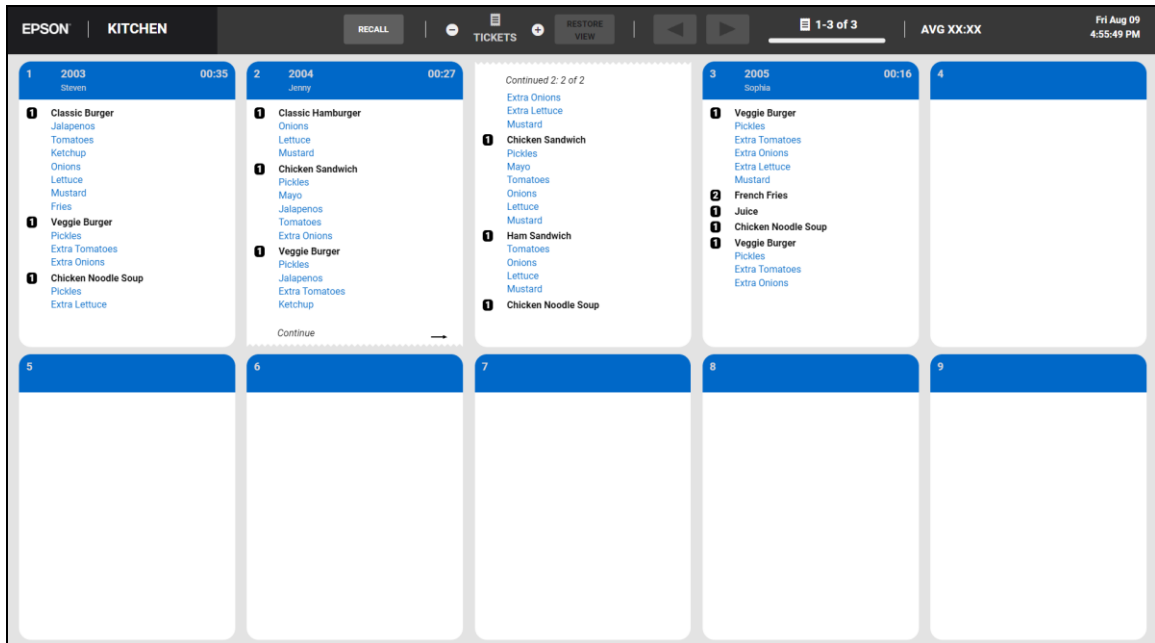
EPSON | KITCHEN

RECALL

TICKETS

RESTORE VIEW

1-3 of 3

AVG XX:XX

Fri Aug 09
4:55:49 PM

1 2003 00:35
Steven

1 Classic Burger
Jalapenos
Tomatoes
Ketchup
Onions
Lettuce
Mustard
Fries
1 Veggie Burger
Pickles
Extra Tomatoes
Extra Onions
1 Chicken Noodle Soup
Pickles
Extra Lettuce

2 2004 00:27
Jenny

1 Classic Hamburger
Onions
Lettuce
Mustard
1 Chicken Sandwich
Pickles
Mayo
Jalapenos
Tomatoes
Extra Onions
1 Veggie Burger
Pickles
Jalapenos
Extra Tomatoes
Ketchup

Continue →

Continued 2: 2 of 2

Extra Onions
Extra Lettuce
Mustard
1 Chicken Sandwich
Pickles
Mayo
Tomatoes
Onions
Lettuce
Mustard
1 Ham Sandwich
Tomatoes
Onions
Lettuce
Mustard
1 Chicken Noodle Soup

3 2005 00:16
Sophia

1 Veggie Burger
Pickles
Extra Tomatoes
Extra Onions
Extra Lettuce
Mustard
2 French Fries
1 Juice
1 Chicken Noodle Soup
1 Veggie Burger
Pickles
Extra Tomatoes
Extra Onions

4

5

6

7

8

9